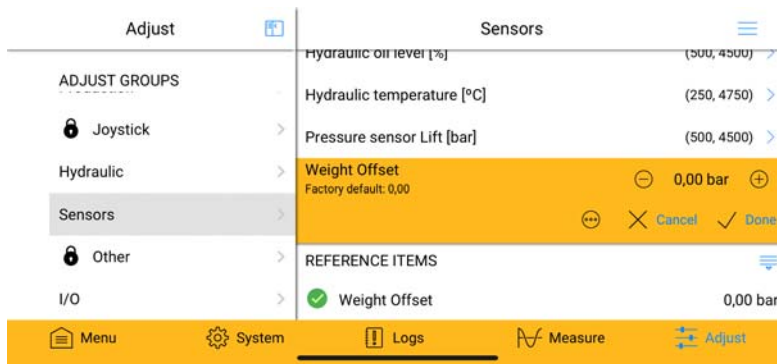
Adjust

ADJUST GROUPS

Joystick

Hydraulic

Sensors

Other

I/O

Sensors

Hydraulic oil level [%] (500, 4500)

Hydraulic temperature [°C] (250, 4750)

Pressure sensor Lift [bar] (500, 4500)

Weight Offset
Factory default: 0,00

0,00 bar

Cancel Done

REFERENCE ITEMS

Weight Offset 0,00 bar

Menu System Logs Measure Adjust